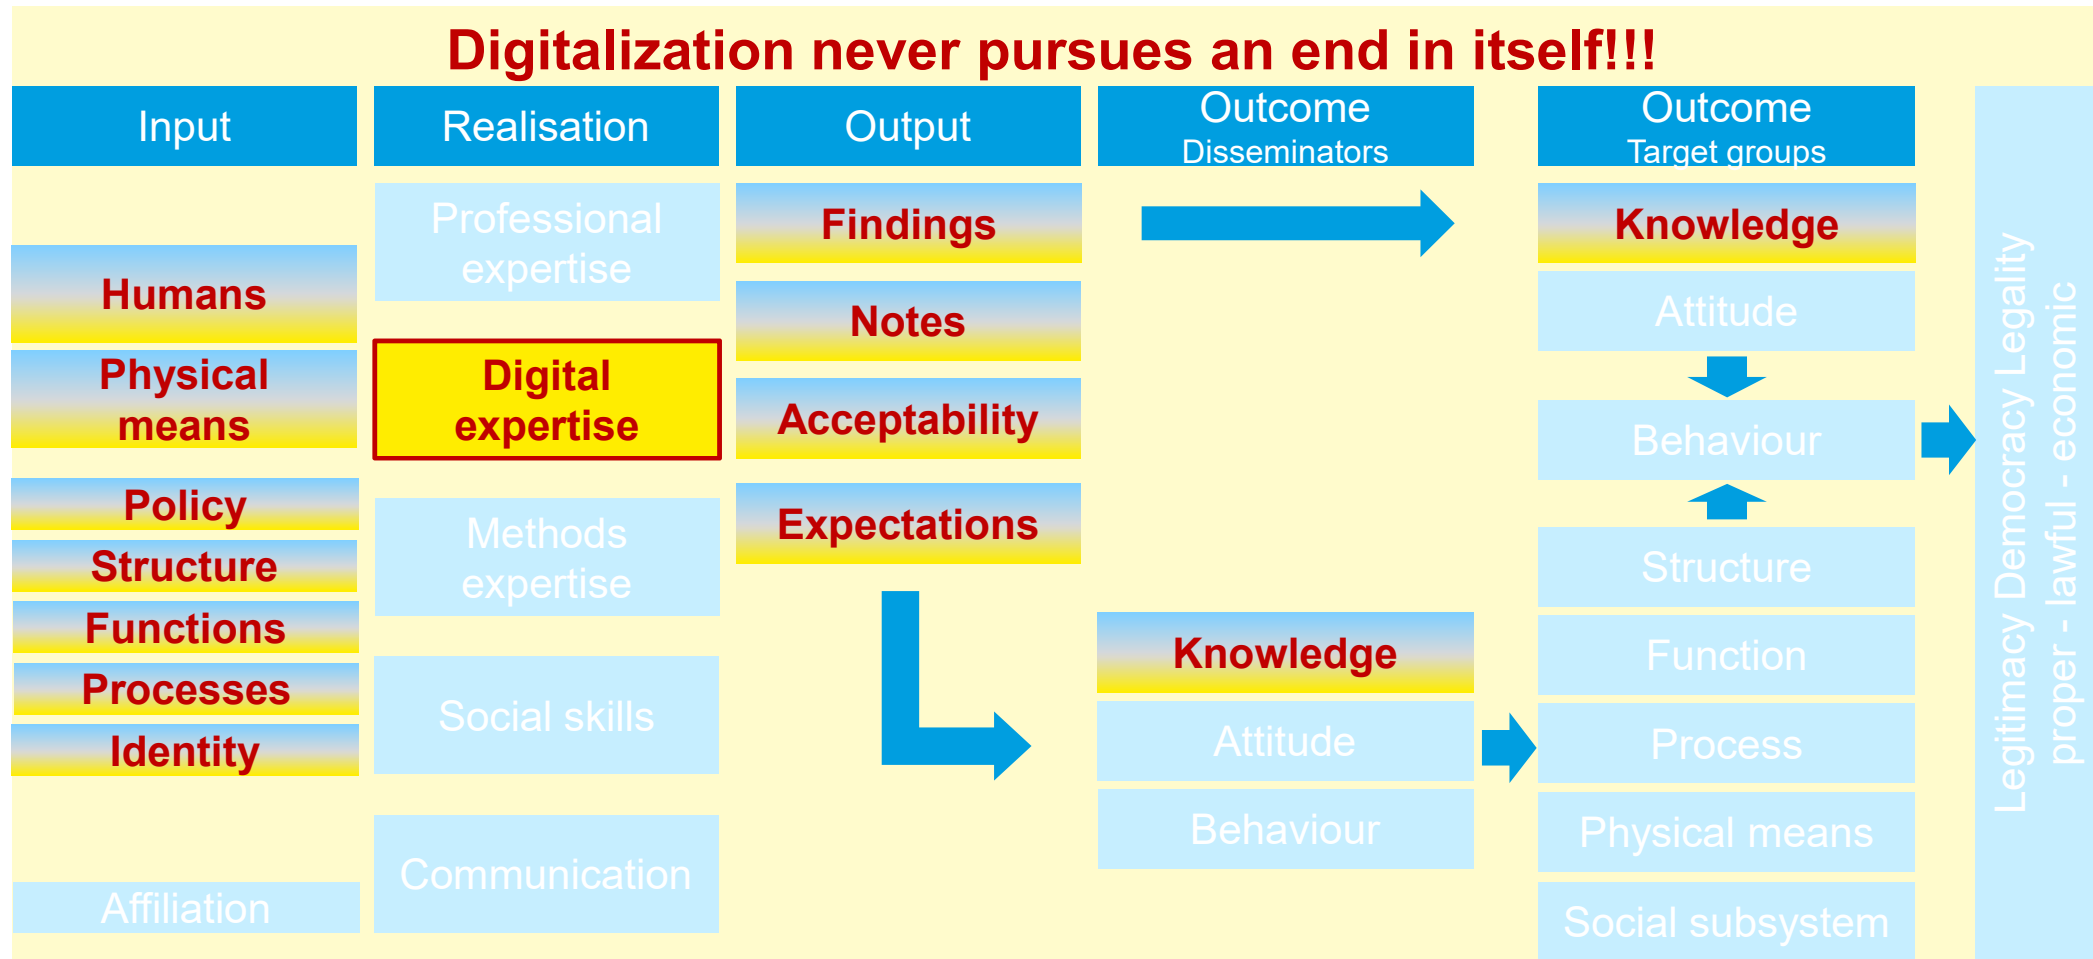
Digitalization never pursues an end in itself!!!

Input

Humans

Physical means

Policy

Structure

Functions

Processes

Identity

Affiliation

Realisation

Professional expertise

Digital expertise

Methods expertise

Social skills

Communication

Output

Findings

Notes

Acceptability

Expectations

Outcome
Disseminators

Knowledge

Attitude

Behaviour

Outcome
Target groups

Knowledge

Attitude

Behaviour

Structure

Function

Process

Physical means

Social subsystem

Legitimacy Democracy Legality
proper - lawful - economic